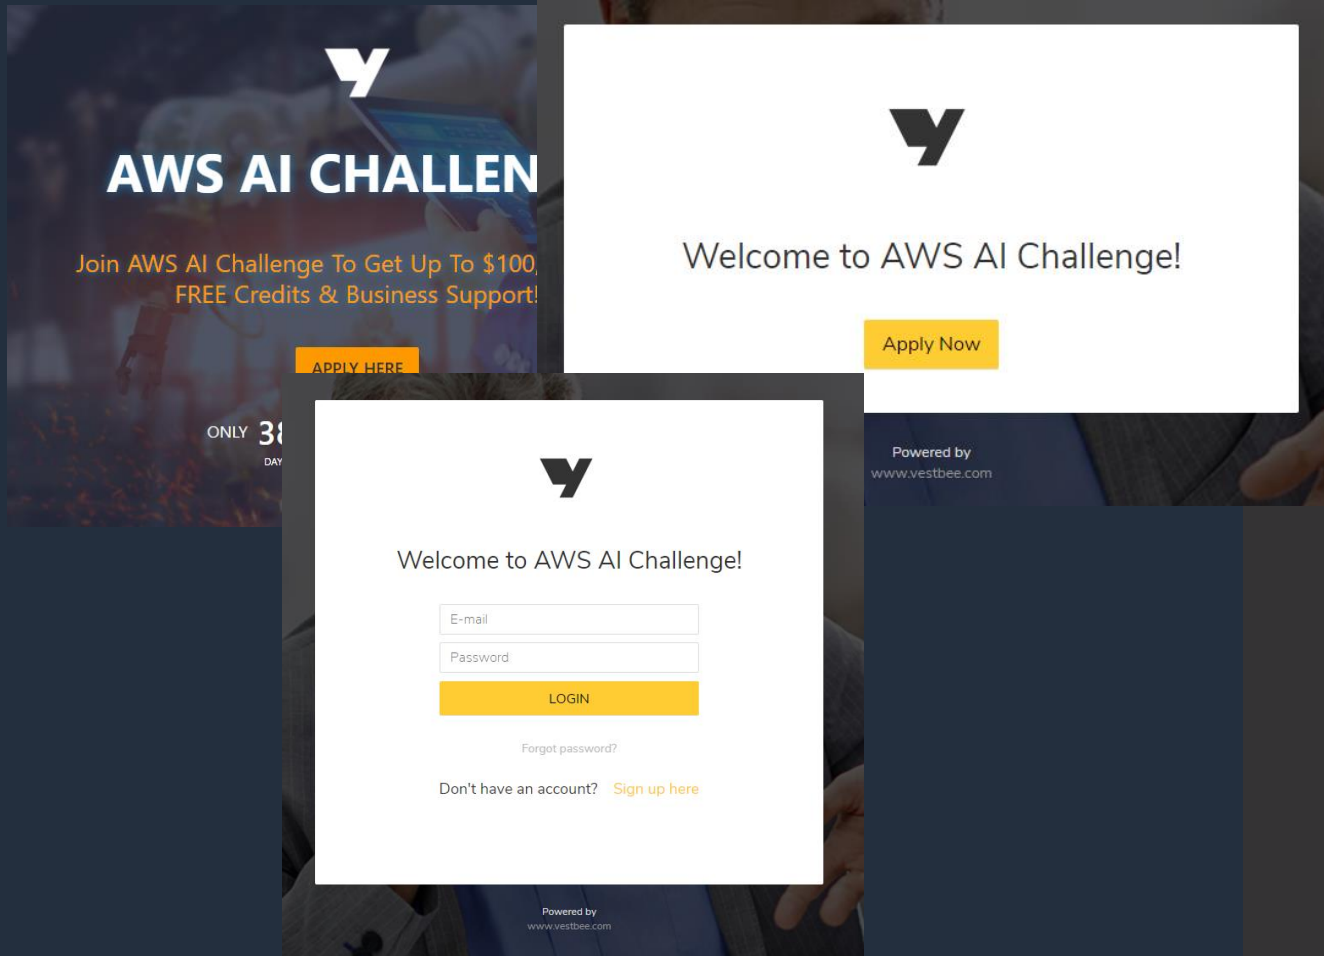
AWS AI CHALLEN

Join AWS AI Challenge To Get Up To $100, FREE Credits & Business Support!

APPLY HERE

ONLY 3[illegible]

DAY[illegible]

Welcome to AWS AI Challenge!

Apply Now

Powered by
www.vestbee.com

Welcome to AWS AI Challenge!

E-mail

Password

LOGIN

Forgot password?

Don't have an account? Sign up here

Powered by
www.vestbee.com